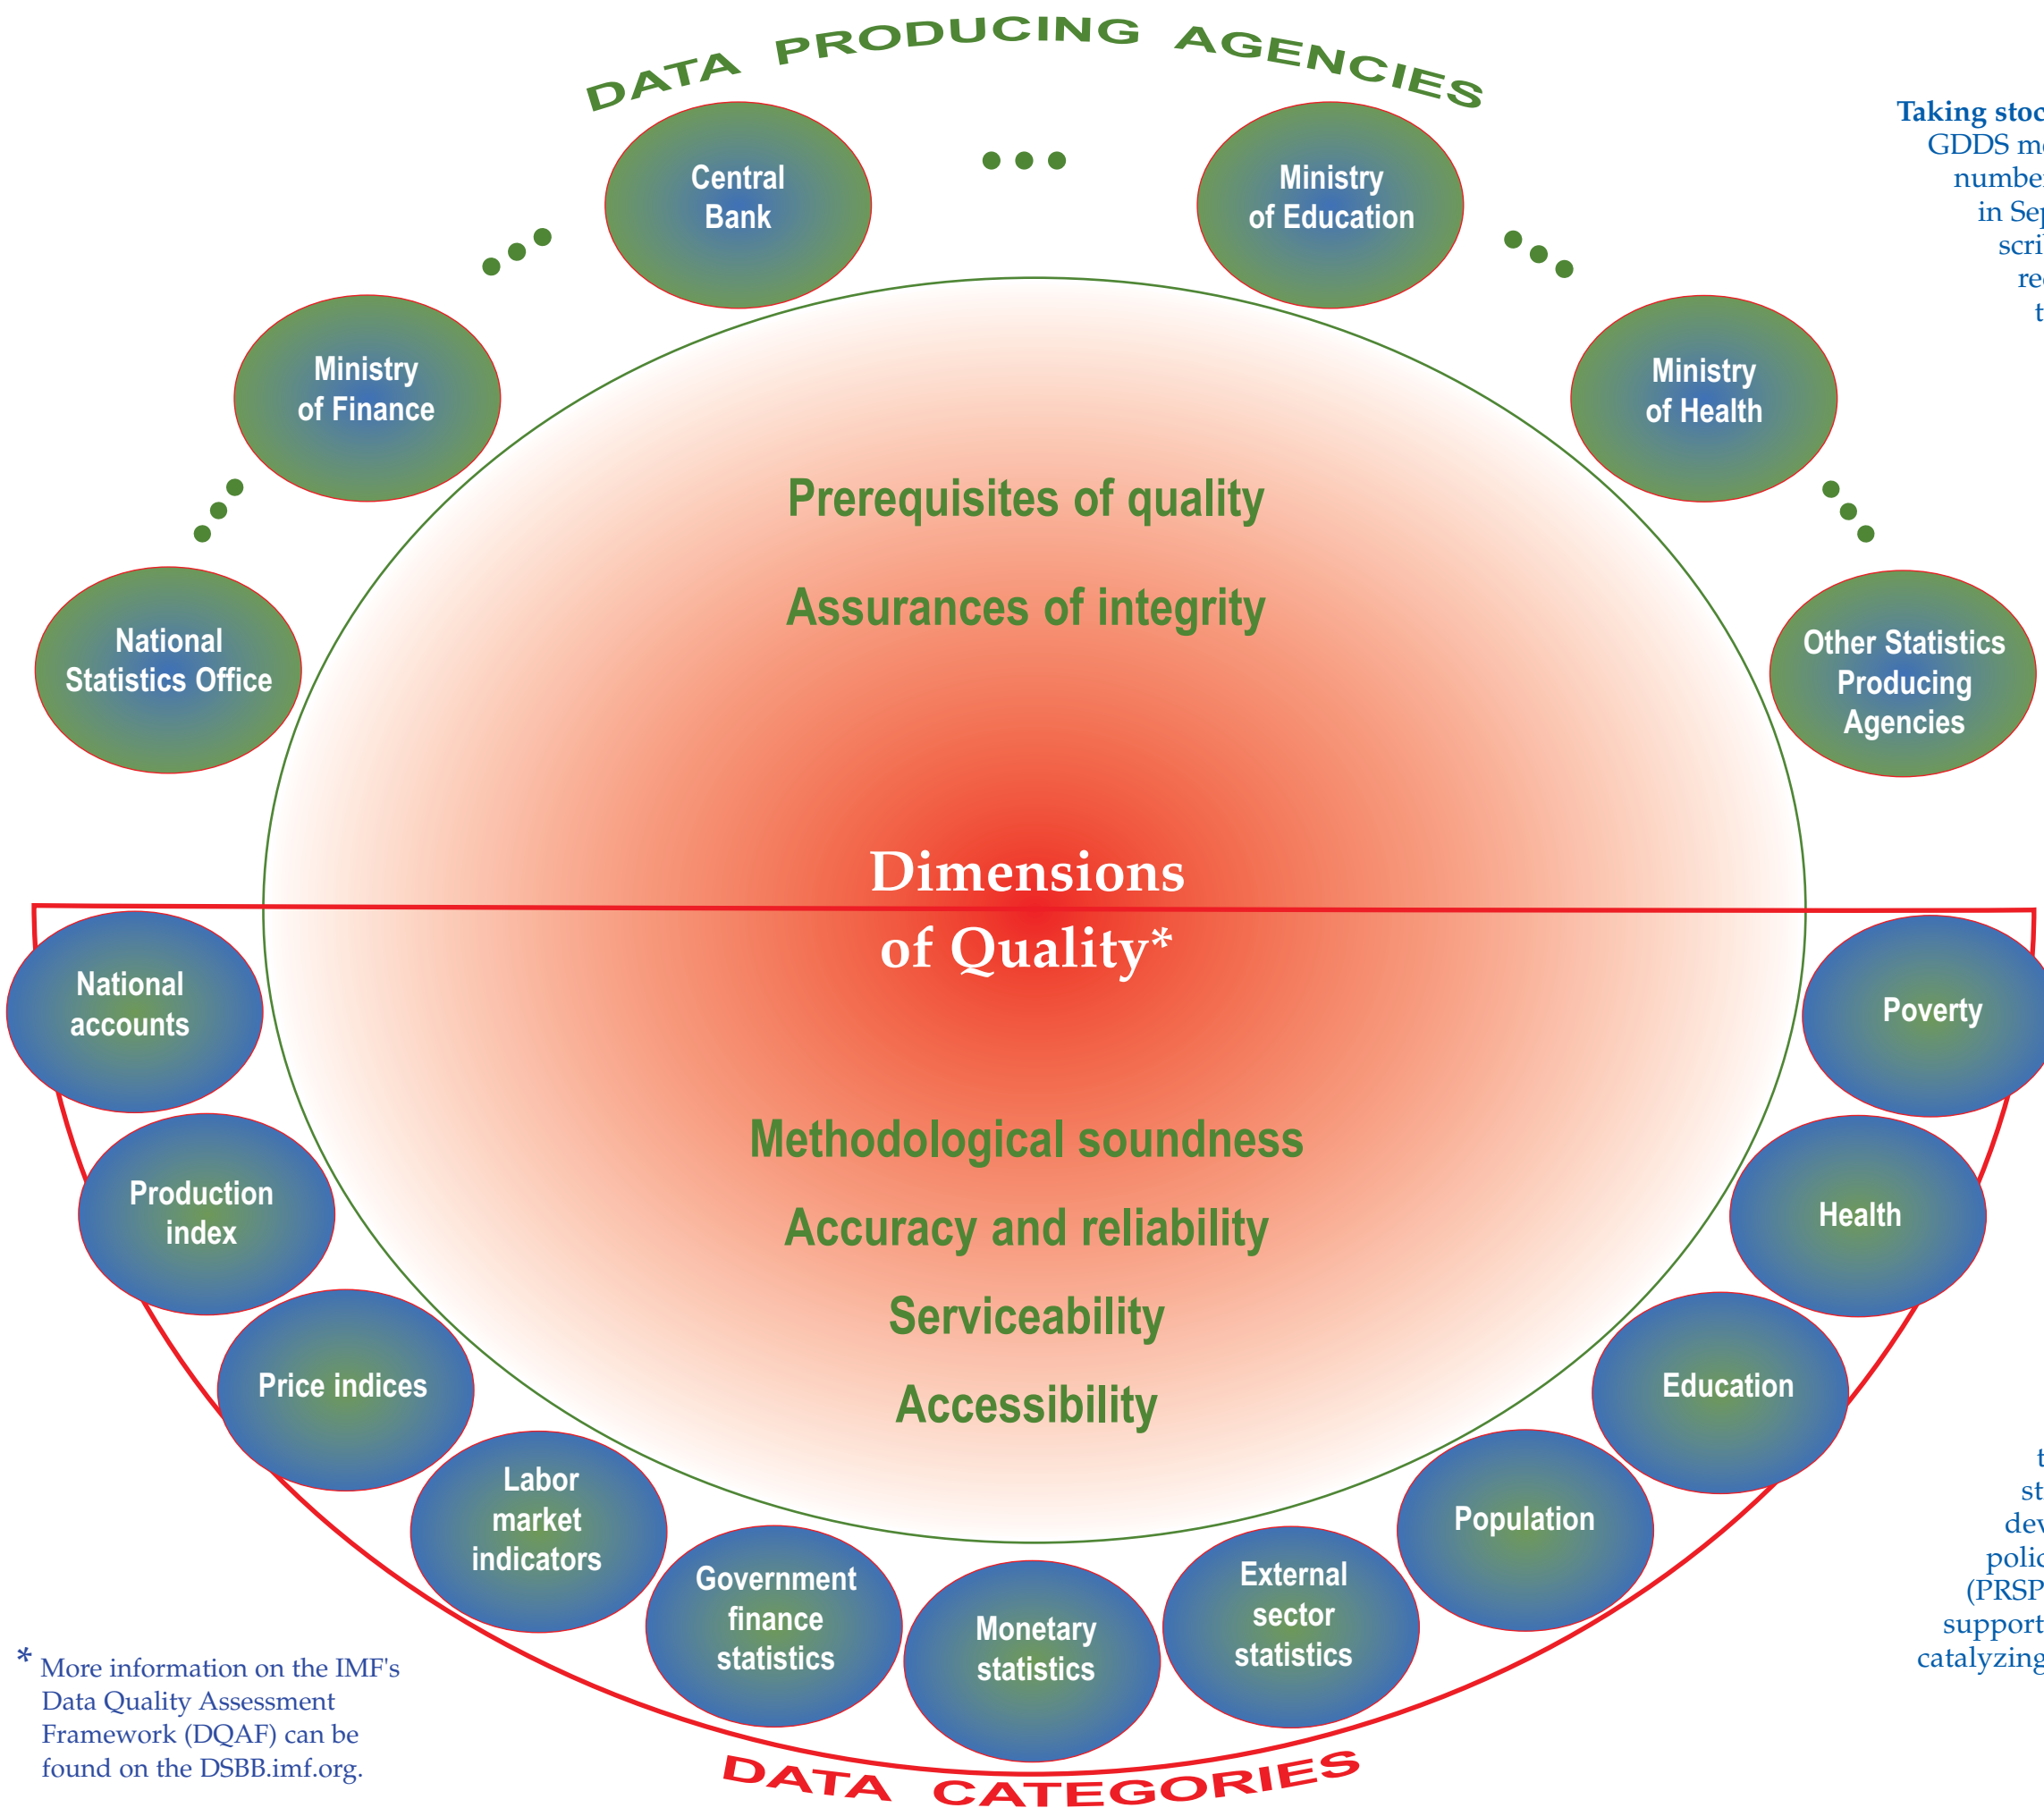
DATA PRODUCING AGENCIES

Central Bank

Ministry of Education

Ministry of Finance

Ministry of Health

National Statistics Office

Other Statistics Producing Agencies

Prerequisites of quality

Assurances of integrity

Dimensions of Quality*

Methodological soundness

Accuracy and reliability

Serviceability

Accessibility

National accounts

Production index

Price indices

Labor market indicators

Government finance statistics

Monetary statistics

External sector statistics

Population

Education

Health

Poverty

DATA CATEGORIES

* More information on the IMF's Data Quality Assessment Framework (DQAF) can be found on the DSBB.imf.org.

Taking stoc
GDDS m
numbe
in Sep
scri
re
t

t
st
dev
polic
(PRSP
support
catalyzing